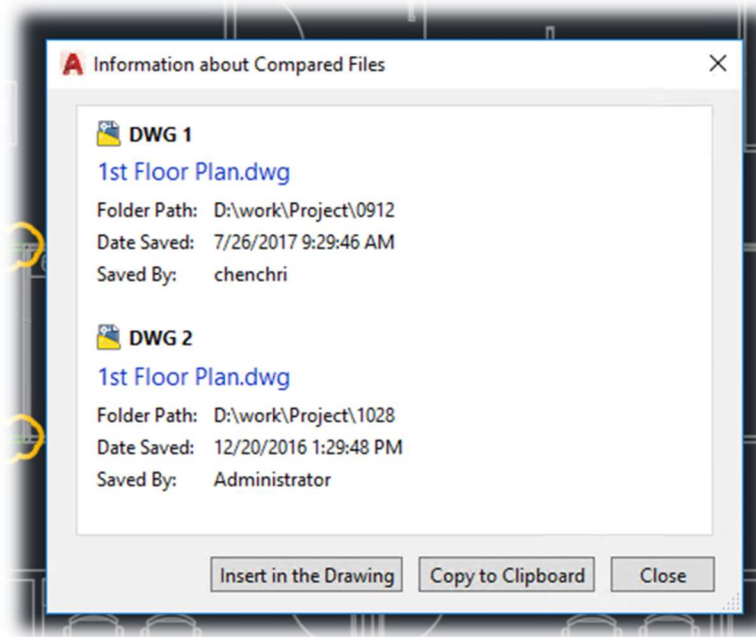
Information about Compared Files

DWG 1
1st Floor Plan.dwg
Folder Path: D:\work\Project\0912
Date Saved: 7/26/2017 9:29:46 AM
Saved By: chenchri

DWG 2
1st Floor Plan.dwg
Folder Path: D:\work\Project\1028
Date Saved: 12/20/2016 1:29:48 PM
Saved By: Administrator

Insert in the Drawing
Copy to Clipboard
Close